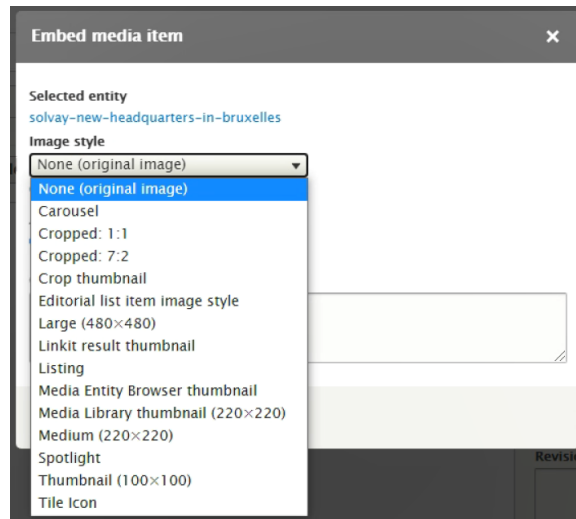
Embed media item

×

Selected entity

solvay-new-headquarters-in-bruxelles

Image style

None (original image)

None (original image)
Carousel
Cropped: 1:1
Cropped: 7:2
Crop thumbnail
Editorial list item image style
Large (480×480)
Linkit result thumbnail
Listing
Media Entity Browser thumbnail
Media Library thumbnail (220×220)
Medium (220×220)
Spotlight
Thumbnail (100×100)
Tile Icon

Revisi